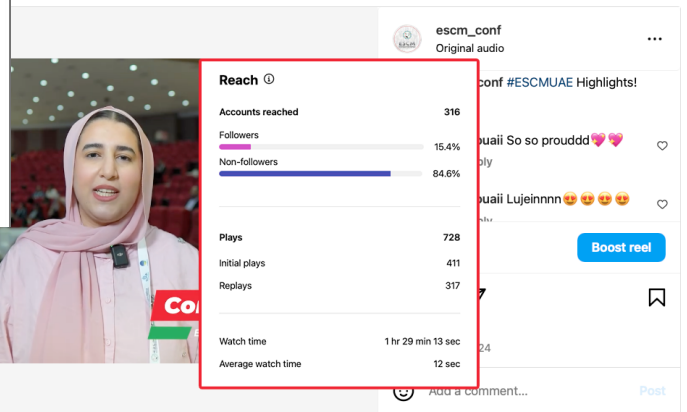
escm_conf
Original audio

conf #ESCMUAE Highlights!

ouaii So so prouddd💖💖

ply

ouaii Lujeinnnn😍😍😍😍

Boost reel

24

Add a comment...

Post

Reach

Accounts reached 316

Followers 15.4%

Non-followers 84.6%

Plays 728

Initial plays 411

Replays 317

Watch time 1 hr 29 min 13 sec

Average watch time 12 sec

Co